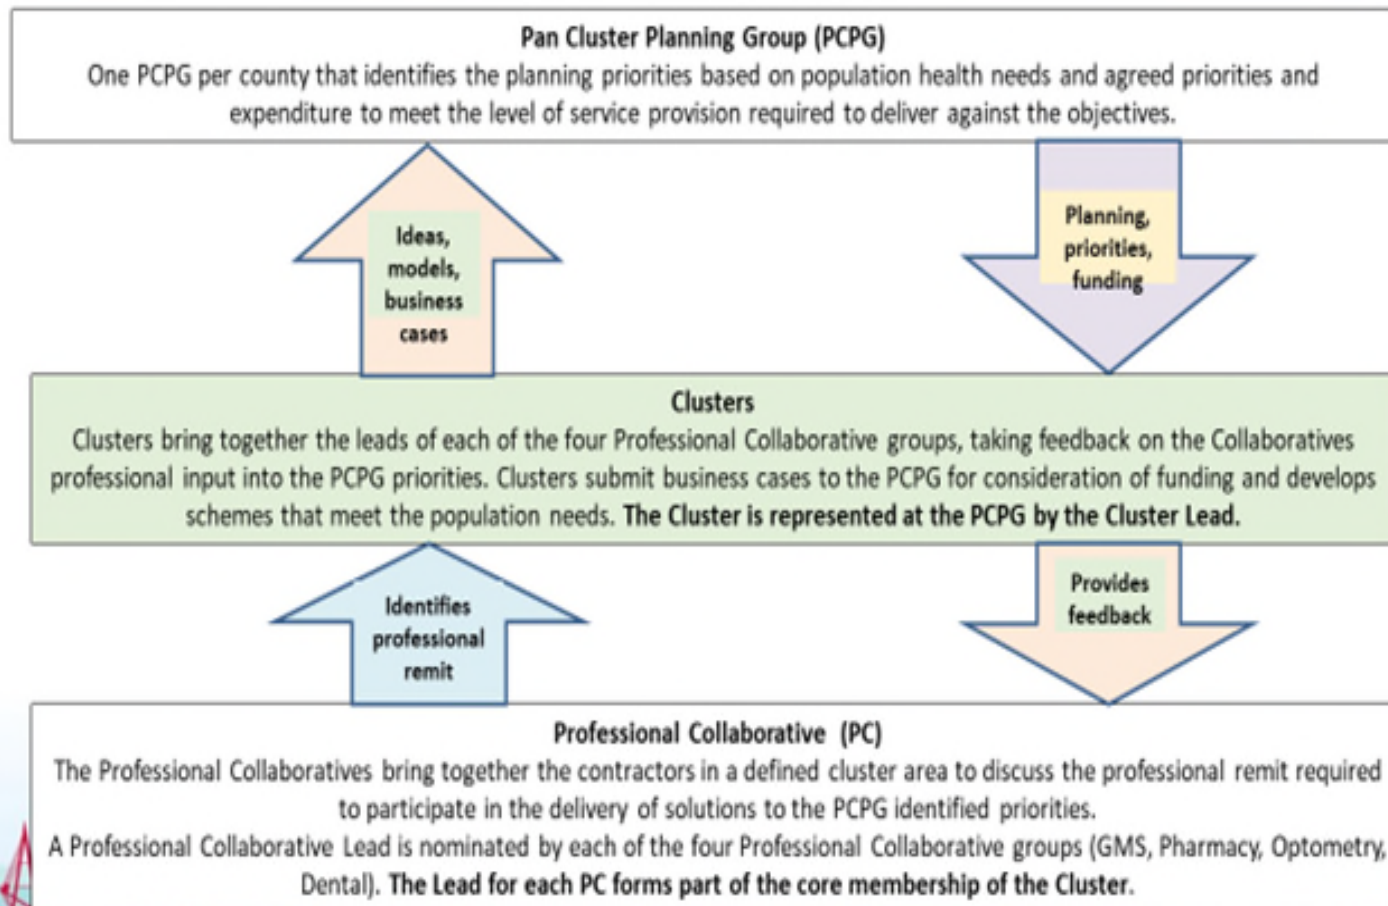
Pan Cluster Planning Group (PCPG)
One PCPG per county that identifies the planning priorities based on population health needs and agreed priorities and expenditure to meet the level of service provision required to deliver against the objectives.

Ideas, models, business cases

Planning, priorities, funding

Clusters
Clusters bring together the leads of each of the four Professional Collaborative groups, taking feedback on the Collaboratives professional input into the PCPG priorities. Clusters submit business cases to the PCPG for consideration of funding and develops schemes that meet the population needs. The Cluster is represented at the PCPG by the Cluster Lead.

Identifies professional remit

Provides feedback

Professional Collaborative (PC)
The Professional Collaboratives bring together the contractors in a defined cluster area to discuss the professional remit required to participate in the delivery of solutions to the PCPG identified priorities.
A Professional Collaborative Lead is nominated by each of the four Professional Collaborative groups (GMS, Pharmacy, Optometry, Dental). The Lead for each PC forms part of the core membership of the Cluster.